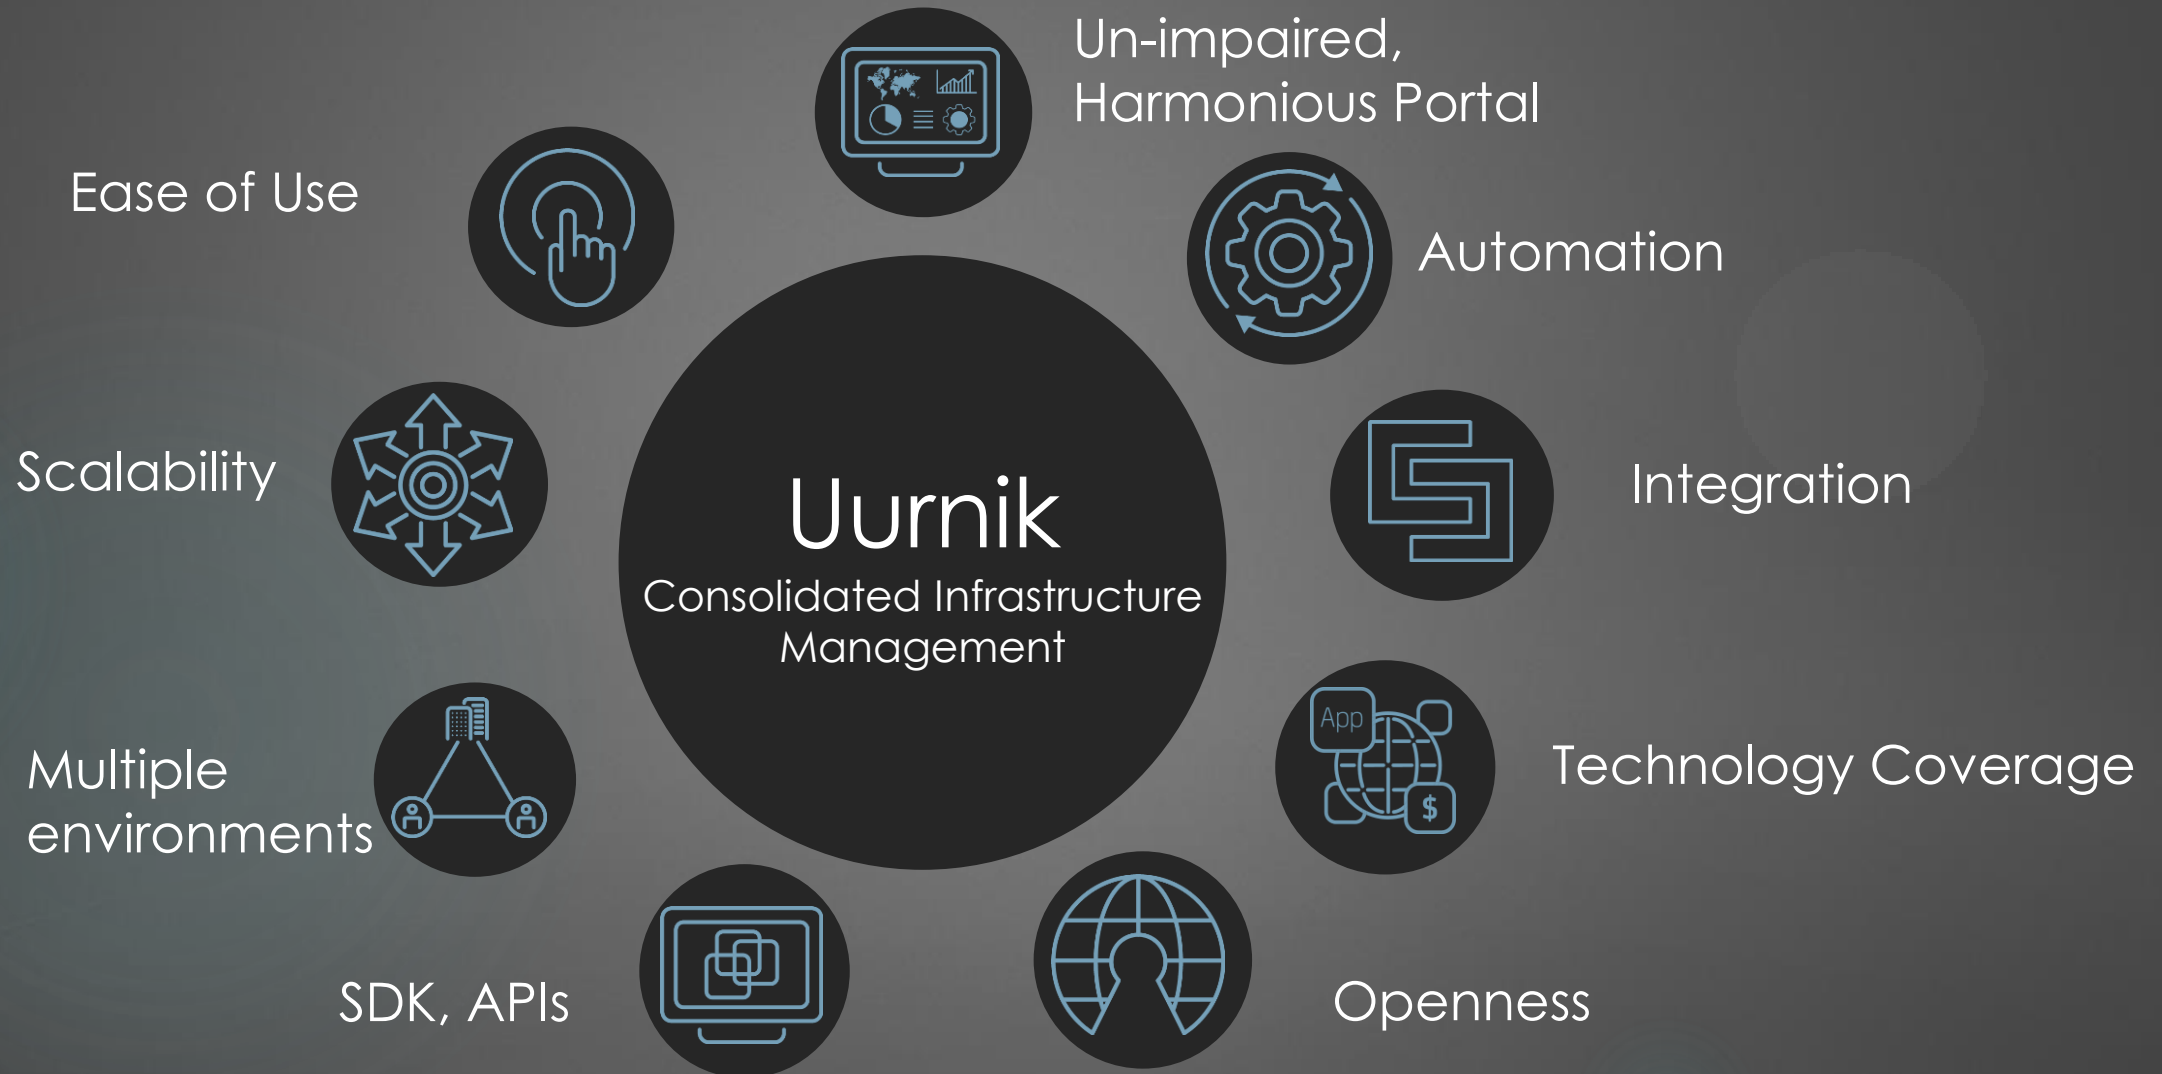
Un-impaired, Harmonious Portal

Ease of Use

Automation

Scalability

Uurnik
Consolidated Infrastructure Management

Integration

App

$

Technology Coverage

Multiple environments

SDK, APIs

Openness